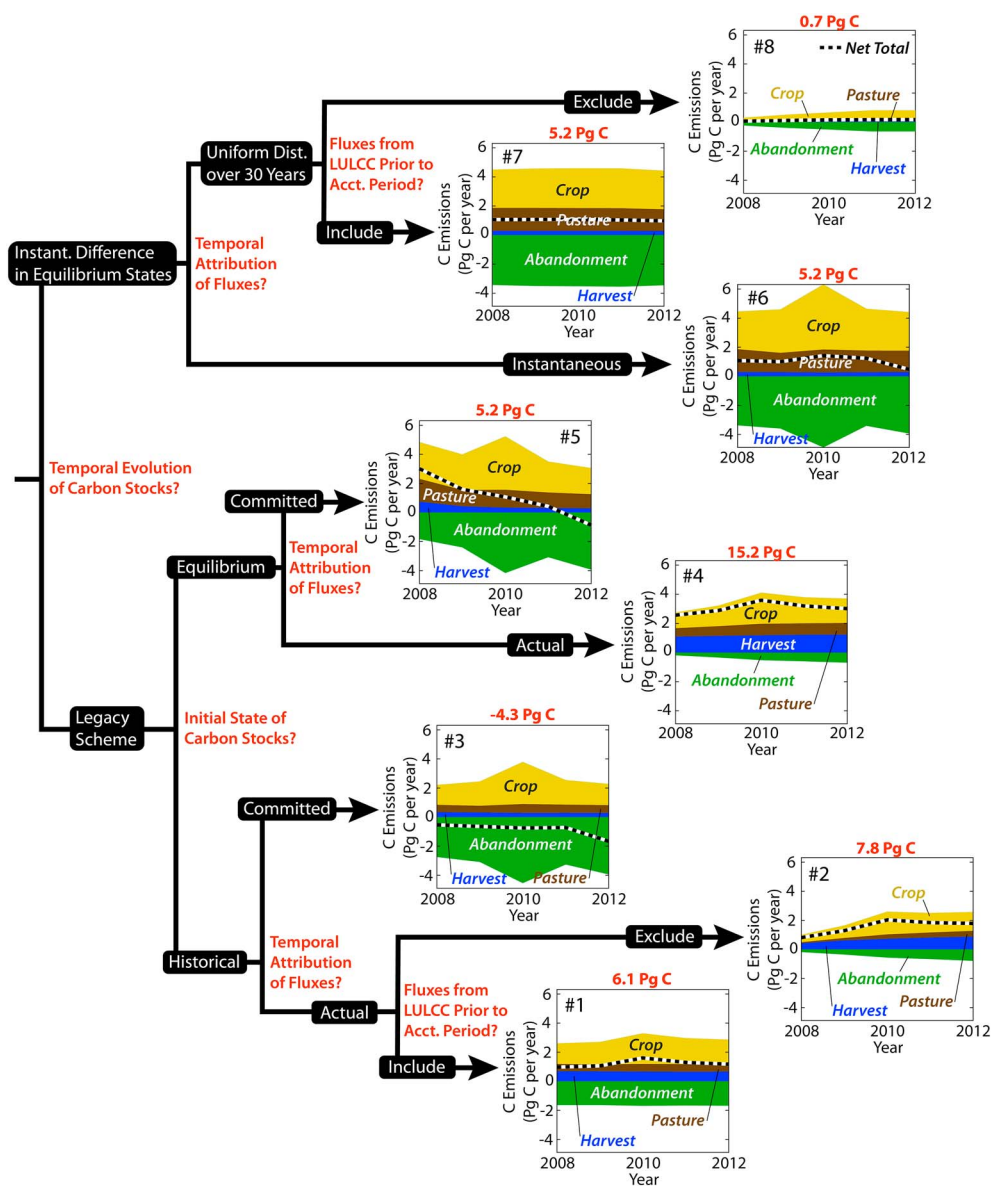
0.7 Pg C
#8
Net Total
Crop
Pasture
Abandonment
Harvest
C Emissions (Pg C per year)
6
4
2
0
-2
-4
2008
2010
2012
Year

Exclude

Uniform Dist. over 30 Years

Fluxes from LULCC Prior to Acct. Period?

5.2 Pg C
#7
Crop
Pasture
Abandonment
Harvest
C Emissions (Pg C per year)
6
4
2
0
-2
-4
2008
2010
2012
Year

Include

Instant. Difference in Equilibrium States

Temporal Attribution of Fluxes?

5.2 Pg C
#6
Crop
Pasture
Abandonment
Harvest
C Emissions (Pg C per year)
6
4
2
0
-2
-4
2008
2010
2012
Year

Instantaneous

Temporal Evolution of Carbon Stocks?

5.2 Pg C
#5
Crop
Pasture
Abandonment
Harvest
C Emissions (Pg C per year)
6
4
2
0
-2
-4
2008
2010
2012
Year

Committed

Equilibrium

Temporal Attribution of Fluxes?

15.2 Pg C
#4
Crop
Harvest
Abandonment
Pasture
C Emissions (Pg C per year)
6
4
2
0
-2
-4
2008
2010
2012
Year

Actual

Legacy Scheme

Initial State of Carbon Stocks?

-4.3 Pg C
#3
Crop
Abandonment
Harvest
Pasture
C Emissions (Pg C per year)
6
4
2
0
-2
-4
2008
2010
2012
Year

Committed

7.8 Pg C
#2
Crop
Abandonment
Harvest
Pasture
C Emissions (Pg C per year)
6
4
2
0
-2
-4
2008
2010
2012
Year

Exclude

Historical

Temporal Attribution of Fluxes?

Actual

Fluxes from LULCC Prior to Acct. Period?

6.1 Pg C
#1
Crop
Abandonment
Pasture
Harvest
C Emissions (Pg C per year)
6
4
2
0
-2
-4
2008
2010
2012
Year

Include